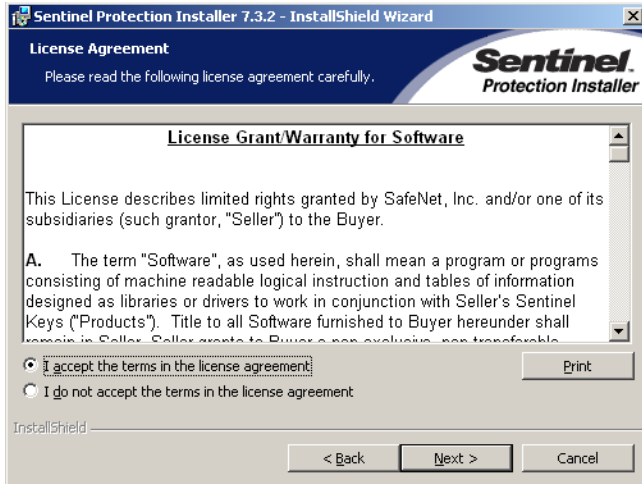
Sentinel Protection Installer 7.3.2 - InstallShield Wizard

License Agreement

Please read the following license agreement carefully.

Sentinel.
Protection Installer

License Grant/Warranty for Software

This License describes limited rights granted by SafeNet, Inc. and/or one of its subsidiaries (such grantor, "Seller") to the Buyer.

A. The term "Software", as used herein, shall mean a program or programs consisting of machine readable logical instruction and tables of information designed as libraries or drivers to work in conjunction with Seller's Sentinel Keys ("Products"). Title to all Software furnished to Buyer hereunder shall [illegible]

I accept the terms in the license agreement

Print

I do not accept the terms in the license agreement

InstallShield

< Back

Next >

Cancel